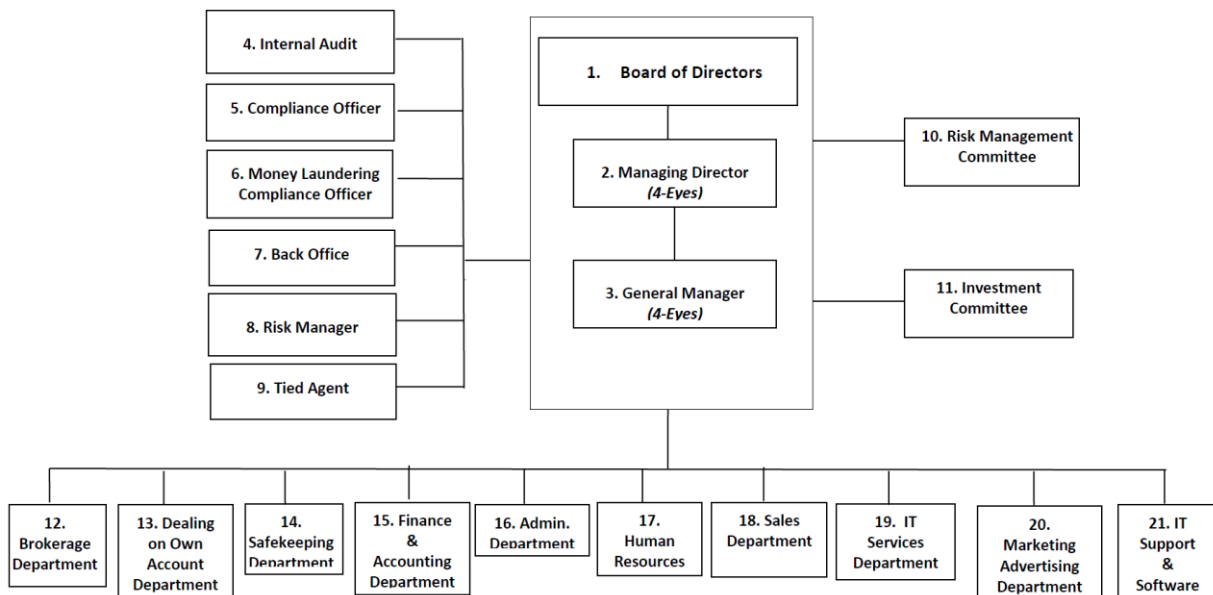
4. Internal Audit

5. Compliance Officer

6. Money Laundering Compliance Officer

7. Back Office

8. Risk Manager

9. Tied Agent

1. Board of Directors

2. Managing Director *(4-Eyes)*

3. General Manager *(4-Eyes)*

10. Risk Management Committee

11. Investment Committee

12. Brokerage Department

13. Dealing on Own Account Department

14. Safekeeping Department

15. Finance & Accounting Department

16. Admin. Department

17. Human Resources

18. Sales Department

19. IT Services Department

20. Marketing Advertising Department

21. IT Support & Software